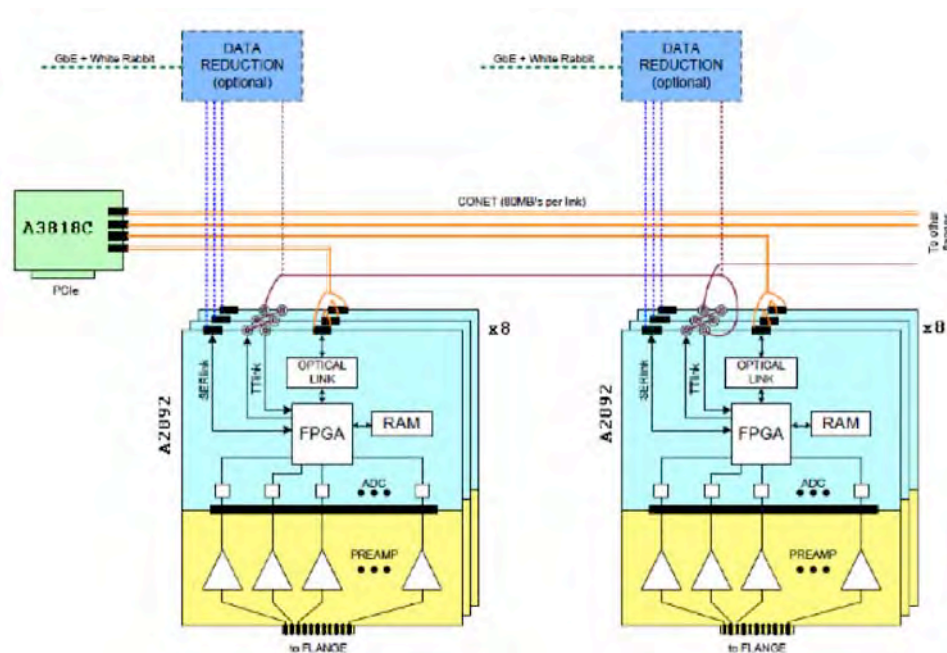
GbE + White Rabbit

DATA REDUCTION (optional)

GbE + White Rabbit

DATA REDUCTION (optional)

A3818C

PCIe

CONET (80MB/s per link)

To other flanges

x8

x8

A2092

SERlink

TTlink

OPTICAL LINK

FPGA

RAM

ADC

PREAMP

to FLANGE

A2092

SERlink

TTlink

OPTICAL LINK

FPGA

RAM

ADC

PREAMP

to FLANGE